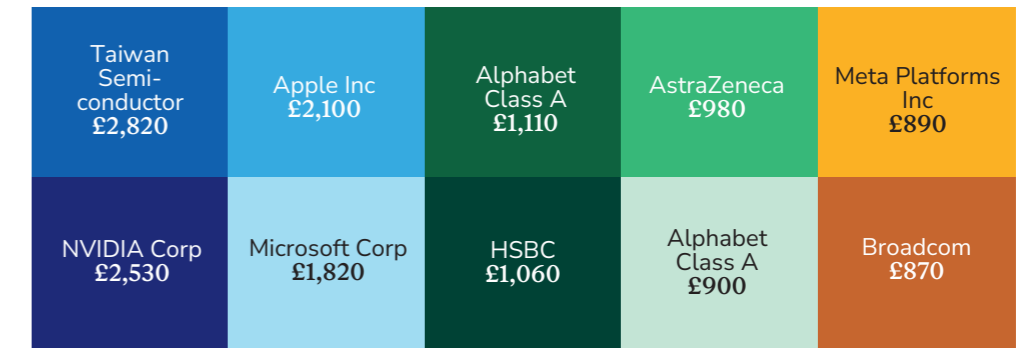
| Taiwan Semi-conductor £2,820 | Apple Inc £2,100 | Alphabet Class A £1,110 | AstraZeneca £980 | Meta Platforms Inc £890 |
|---|---|---|---|---|
| NVIDIA Corp £2,530 | Microsoft Corp £1,820 | HSBC £1,060 | Alphabet Class A £900 | Broadcom £870 |